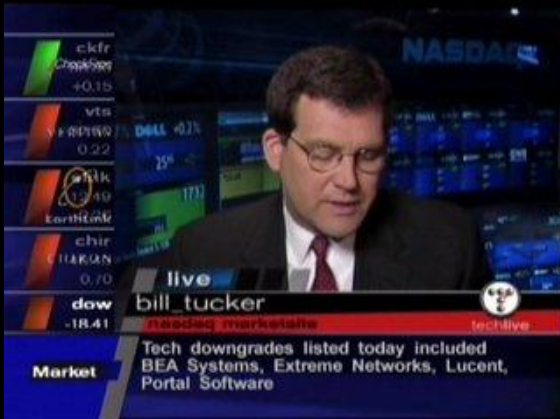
ckfr
CheckFree
+0.15
vts
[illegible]
0.22
elk
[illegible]
Earthlink
chir
CHIRON
0.70
dow
-18.41
NASDAQ
DELL +0.2%
25
1732
live
bill_tucker
nasdaq marketsite
techlive
Market
Tech downgrades listed today included BEA Systems, Extreme Networks, Lucent, Portal Software